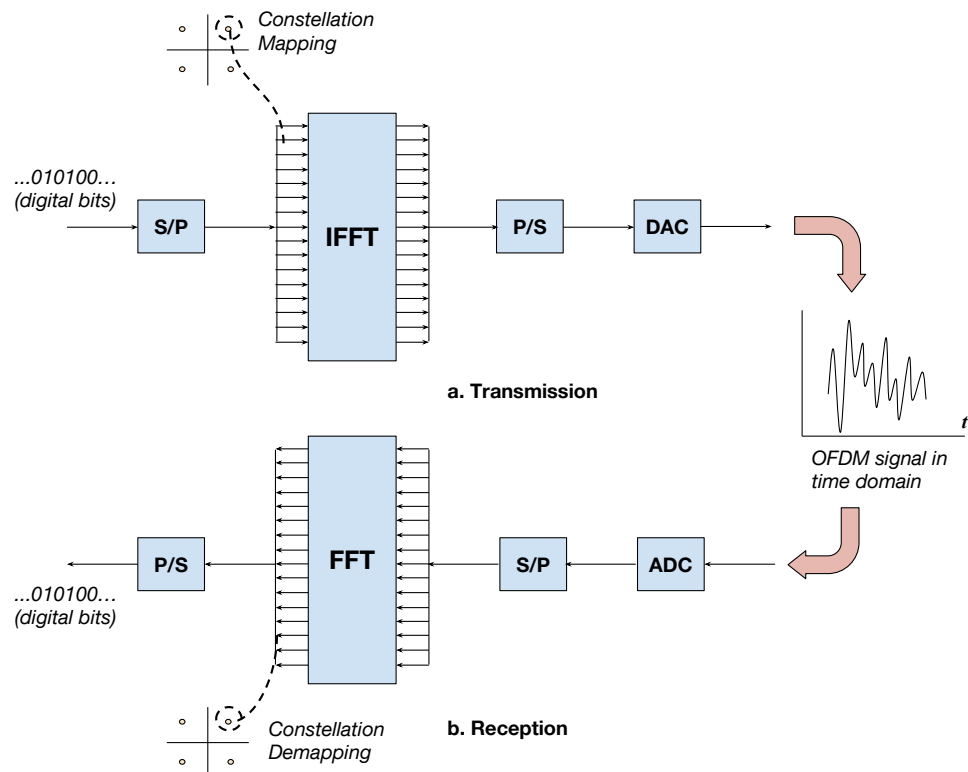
Constellation Mapping

...010100...
(digital bits)

S/P

IFFT

P/S

DAC

t

OFDM signal in time domain

a. Transmission

P/S

FFT

S/P

ADC

...010100...
(digital bits)

Constellation Demapping

b. Reception